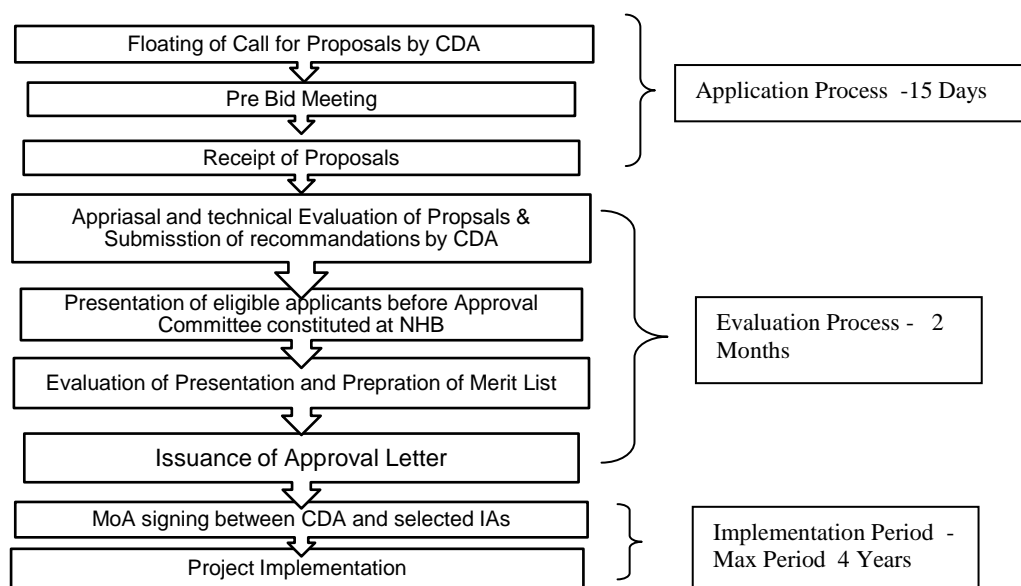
Floating of Call for Proposals by CDA

Pre Bid Meeting

Receipt of Proposals

Application Process -15 Days

Appriasal and technical Evaluation of Propsals & Submisstion of recommandations by CDA

Presentation of eligible applicants before Approval Committee constituted at NHB

Evaluation of Presentation and Prepration of Merit List

Issuance of Approval Letter

Evaluation Process - 2 Months

MoA signing between CDA and selected IAs

Project Implementation

Implementation Period - Max Period 4 Years